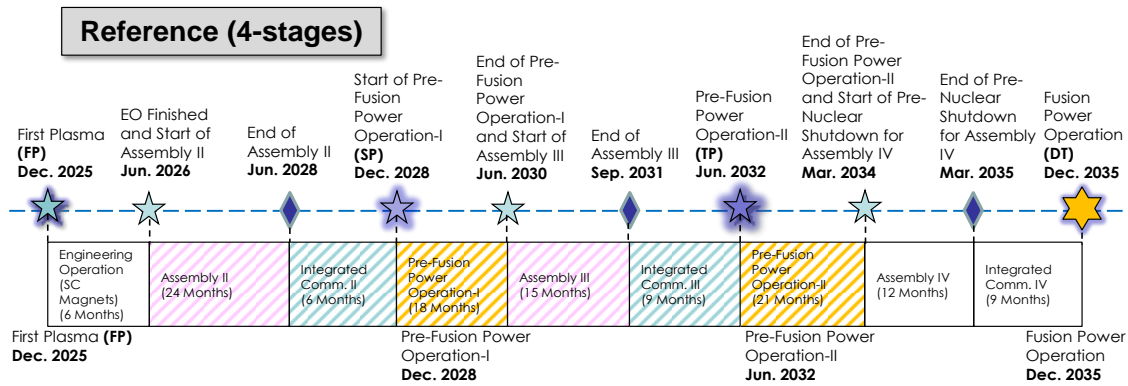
Reference (4-stages)

First Plasma **(FP)** **Dec. 2025**

EO Finished and Start of Assembly II **Jun. 2026**

End of Assembly II **Jun. 2028**

Start of Pre-Fusion Power Operation-I **(SP)** **Dec. 2028**

End of Pre-Fusion Power Operation-I and Start of Assembly III **Jun. 2030**

End of Assembly III **Sep. 2031**

Pre-Fusion Power Operation-II **(TP)** **Jun. 2032**

End of Pre-Fusion Power Operation-II and Start of Pre-Nuclear Shutdown for Assembly IV **Mar. 2034**

End of Pre-Nuclear Shutdown for Assembly IV **Mar. 2035**

Fusion Power Operation **(DT)** **Dec. 2035**

| Engineering Operation (SC Magnets) (6 Months) | Assembly II (24 Months) | Integrated Comm. II (6 Months) | Pre-Fusion Power Operation-I (18 Months) | Assembly III (15 Months) | Integrated Comm. III (9 Months) | Pre-Fusion Power Operation-II (21 Months) | Assembly IV (12 Months) | Integrated Comm. IV (9 Months) |
|---|---|---|---|---|---|---|---|---|

First Plasma **(FP)** **Dec. 2025**

Pre-Fusion Power Operation-I **Dec. 2028**

Pre-Fusion Power Operation-II **Jun. 2032**

Fusion Power Operation **Dec. 2035**